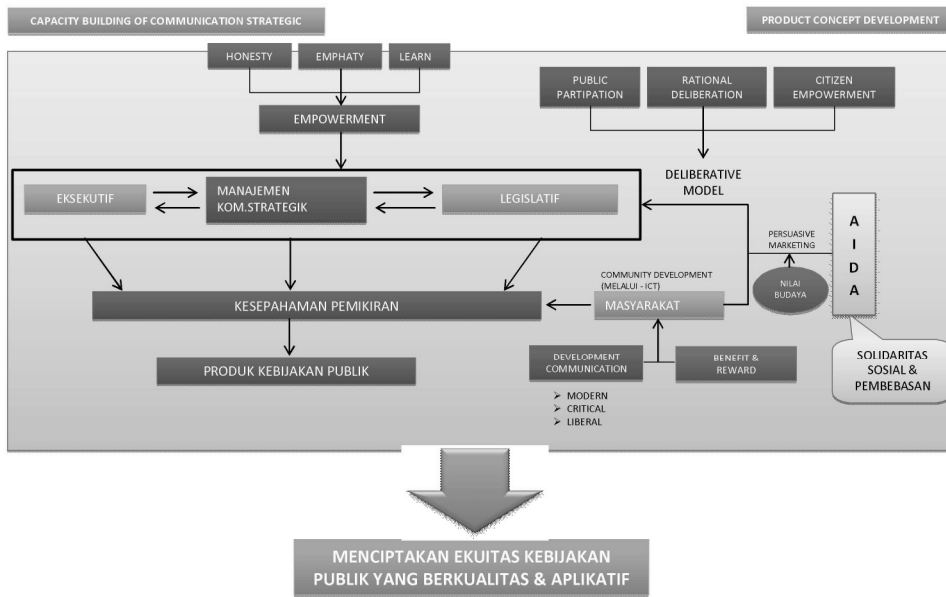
CAPACITY BUILDING OF COMMUNICATION STRATEGIC

PRODUCT CONCEPT DEVELOPMENT

HONESTY
EMPHATY
LEARN

EMPOWERMENT

PUBLIC PARTIPATION
RATIONAL DELIBERATION
CITIZEN EMPOWERMENT

DELIBERATIVE MODEL

EKSEKUTIF
MANAJEMEN KOM.STRATEGIK
LEGISLATIF

PERSUASIVE MARKETING

A
I
D
A

NILAI BUDAYA

COMMUNITY DEVELOPMENT (MELALUI - ICT)

KESEPAHAMAN PEMIKIRAN

MASYARAKAT

SOLIDARITAS SOSIAL & PEMBEBASAN

PRODUK KEBIJAKAN PUBLIK

DEVELOPMENT COMMUNICATION

BENEFIT & REWARD

➢ MODERN
➢ CRITICAL
➢ LIBERAL

MENCIPTAKAN EKUITAS KEBIJAKAN PUBLIK YANG BERKUALITAS & APLIKATIF